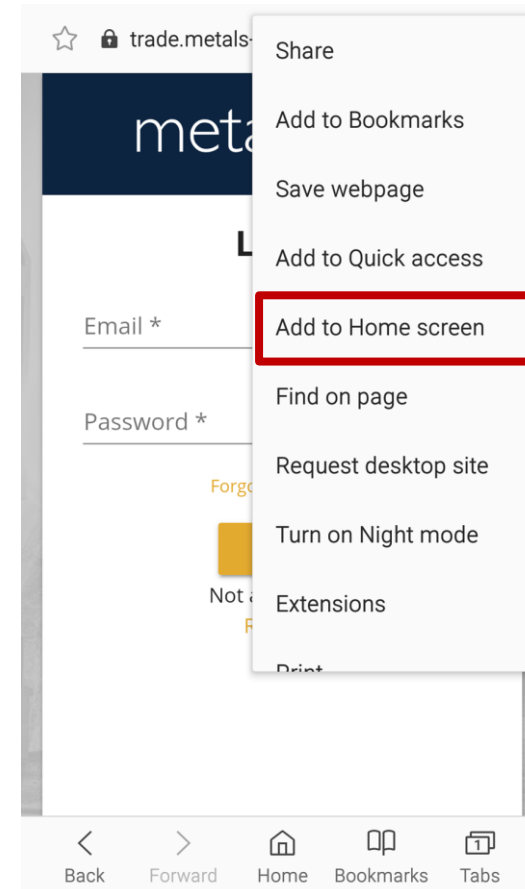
trade.metals-

meta

L

Email *

Password *

Forgo

Not a

R

Share

Add to Bookmarks

Save webpage

Add to Quick access

Add to Home screen

Find on page

Request desktop site

Turn on Night mode

Extensions

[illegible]

Back

Forward

Home

Bookmarks

1

Tabs